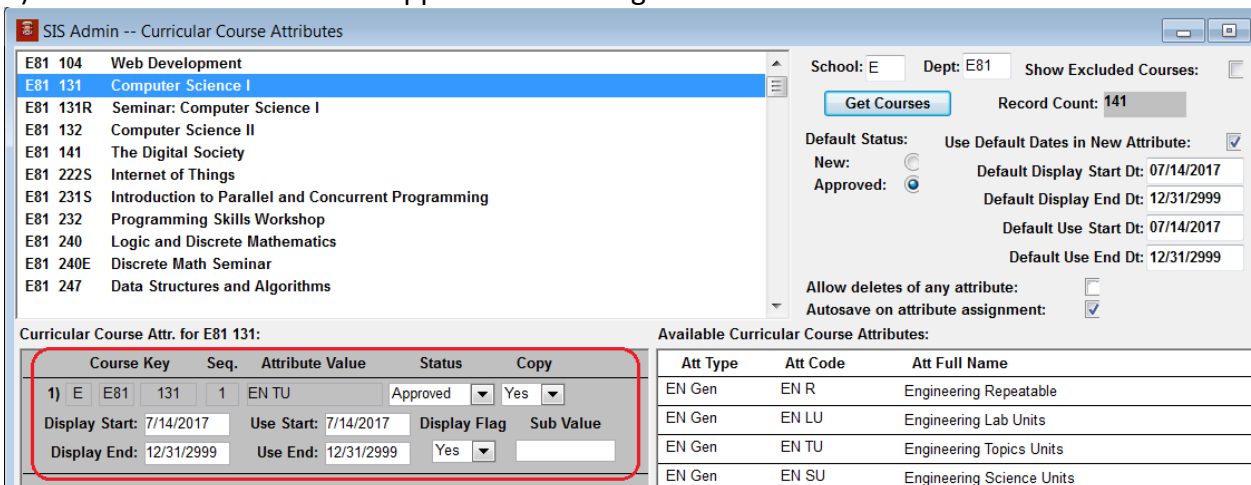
SIS Admin -- Curricular Course Attributes

| | | |
|---|---|---|
| E81 | 104 | Web Development |
| E81 | 131 | Computer Science I |
| E81 | 131R | Seminar: Computer Science I |
| E81 | 132 | Computer Science II |
| E81 | 141 | The Digital Society |
| E81 | 222S | Internet of Things |
| E81 | 231S | Introduction to Parallel and Concurrent Programming |
| E81 | 232 | Programming Skills Workshop |
| E81 | 240 | Logic and Discrete Mathematics |
| E81 | 240E | Discrete Math Seminar |
| E81 | 247 | Data Structures and Algorithms |

School: E Dept: E81 Show Excluded Courses:

Get Courses Record Count: 141

Default Status:
New:
Approved:

Use Default Dates in New Attribute:
Default Display Start Dt: 07/14/2017
Default Display End Dt: 12/31/2999
Default Use Start Dt: 07/14/2017
Default Use End Dt: 12/31/2999

Allow deletes of any attribute:
Autosave on attribute assignment:

Curricular Course Attr. for E81 131:

Course Key Seq. Attribute Value Status Copy
1) E E81 131 1 EN TU Approved Yes
Display Start: 7/14/2017 Use Start: 7/14/2017 Display Flag Sub Value
Display End: 12/31/2999 Use End: 12/31/2999 Yes

Available Curricular Course Attributes:

| Att Type | Att Code | Att Full Name |
|---|---|---|
| EN Gen | EN R | Engineering Repeatable |
| EN Gen | EN LU | Engineering Lab Units |
| EN Gen | EN TU | Engineering Topics Units |
| EN Gen | EN SU | Engineering Science Units |